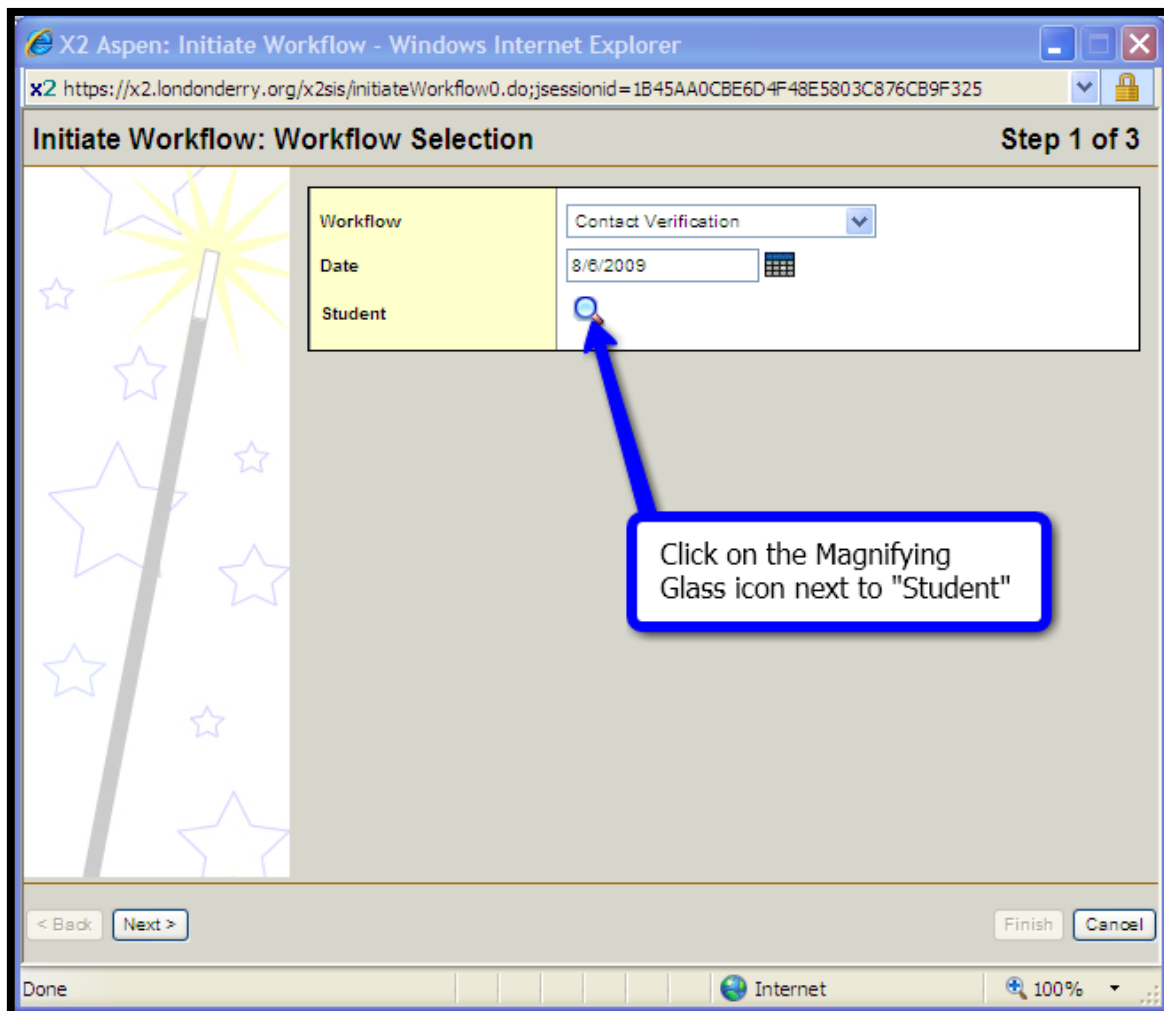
X2 Aspen: Initiate Workflow - Windows Internet Explorer

x2 https://x2.londonderry.org/x2sis/initiateWorkflow0.do;jsessionid=1B45AA0CBE6D4F48E5803C876CB9F325

Initiate Workflow: Workflow Selection

Step 1 of 3

| Workflow | Contact Verification |
|---|---|
| Date | 8/6/2009 |
| Student | |

Click on the Magnifying Glass icon next to "Student"

< Back Next >

Finish Cancel

Done

Internet

100%